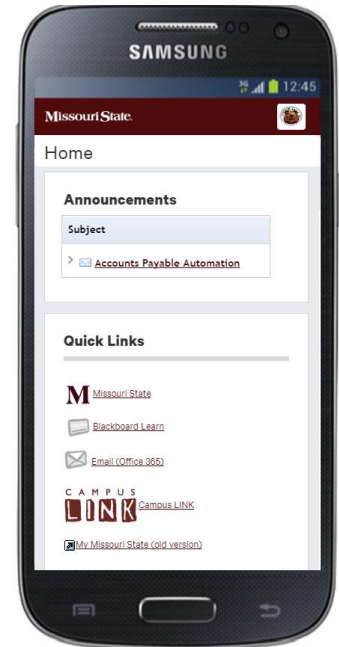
SAMSUNG

12:45

Missouri State.

Home

Announcements

| Subject |
|---|
| Accounts Payable Automation |

Quick Links

M Missouri State

Blackboard Learn

Email (Office 365)

CAMPUS LINK Campus LINK

My Missouri State (old version)